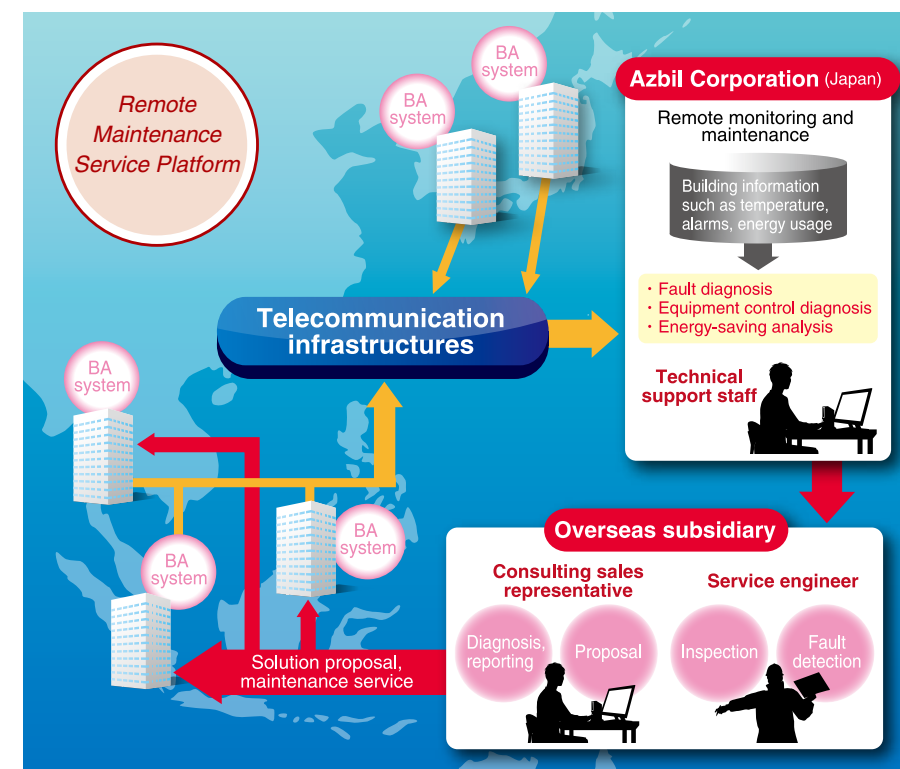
Remote Maintenance Service Platform

BA system

BA system

Azbil Corporation (Japan)

Remote monitoring and maintenance

Building information such as temperature, alarms, energy usage

・Fault diagnosis
・Equipment control diagnosis
・Energy-saving analysis

Technical support staff

Telecommunication infrastructures

BA system

BA system

BA system

Overseas subsidiary

Consulting sales representative

Diagnosis, reporting

Proposal

Service engineer

Inspection

Fault detection

Solution proposal, maintenance service